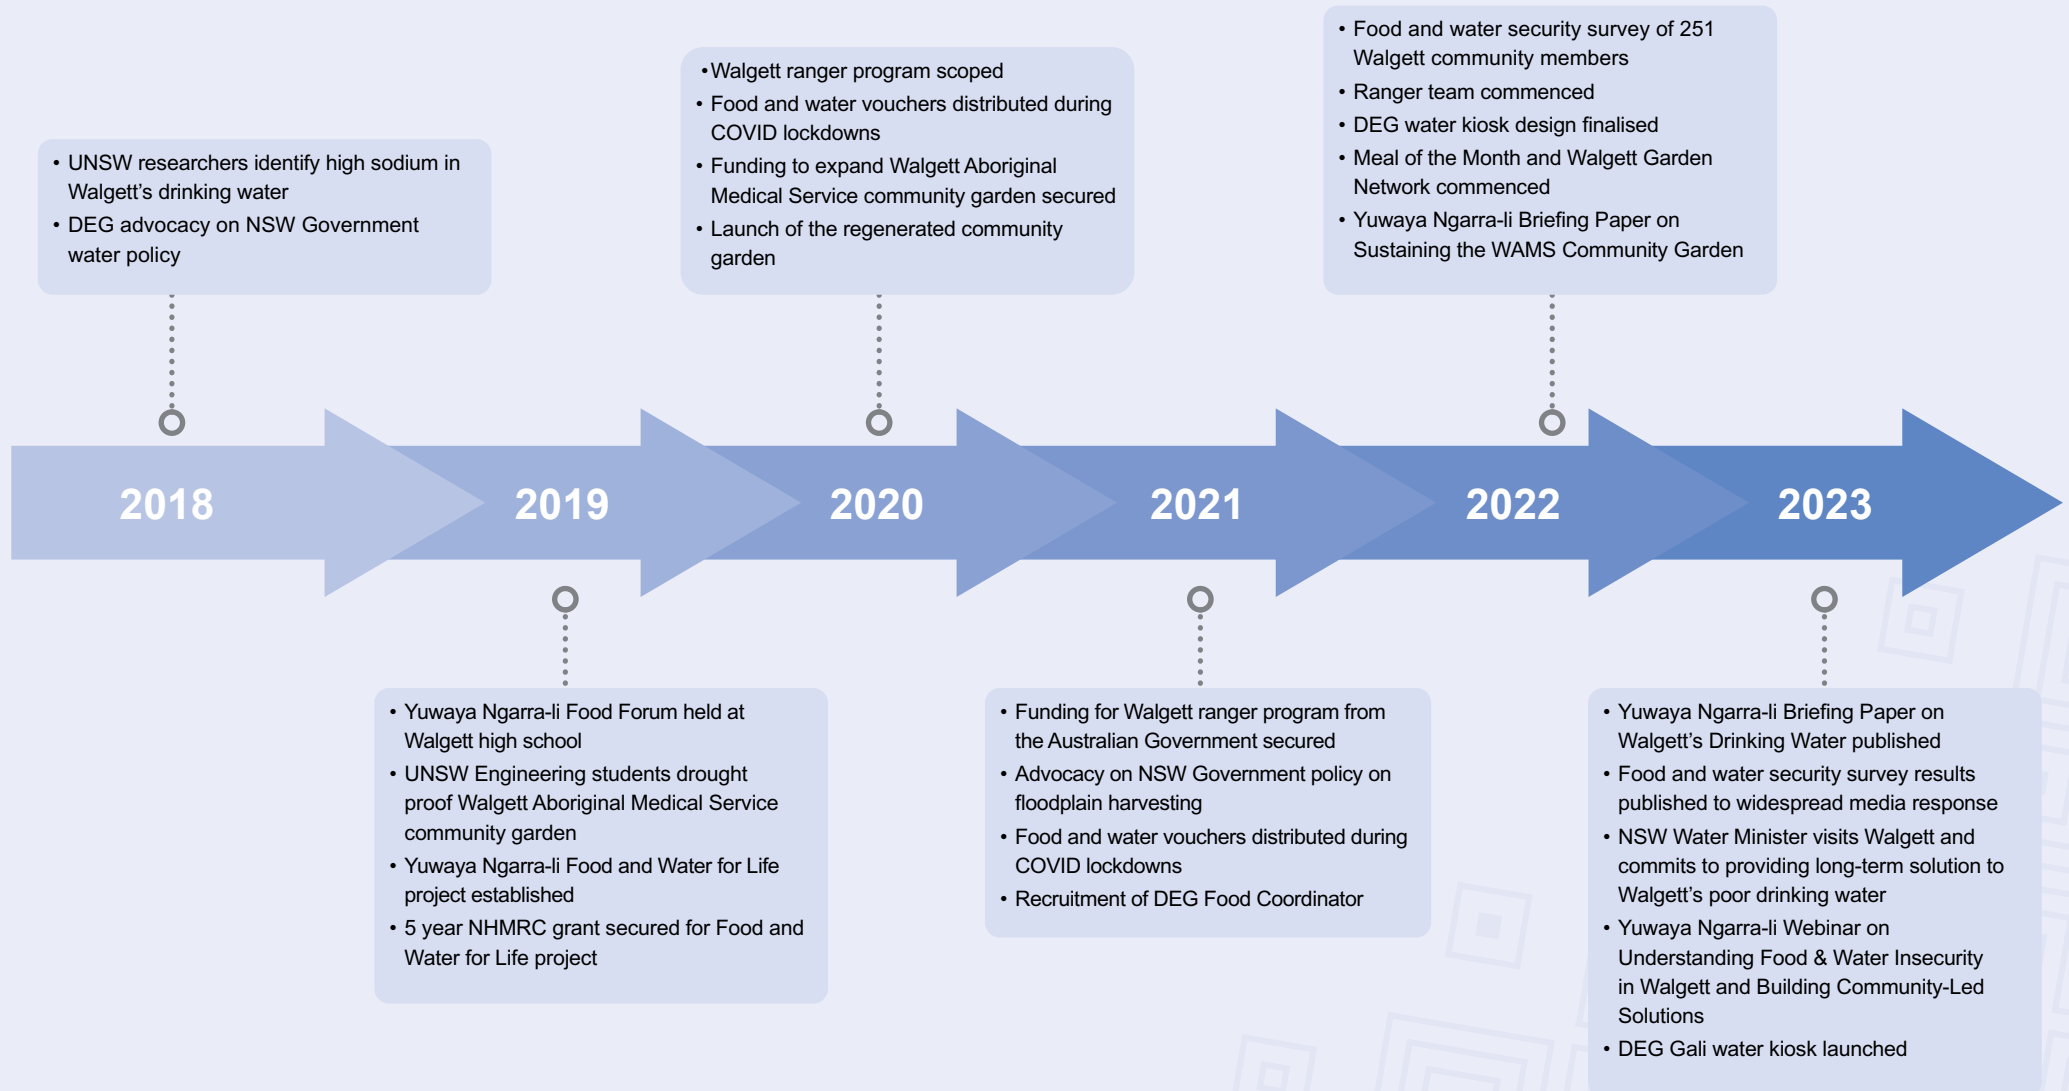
2018

• UNSW researchers identify high sodium in Walgett's drinking water
• DEG advocacy on NSW Government water policy

2019

• Yuwaya Ngarra-li Food Forum held at Walgett high school
• UNSW Engineering students drought proof Walgett Aboriginal Medical Service community garden
• Yuwaya Ngarra-li Food and Water for Life project established
• 5 year NHMRC grant secured for Food and Water for Life project

2020

• Walgett ranger program scoped
• Food and water vouchers distributed during COVID lockdowns
• Funding to expand Walgett Aboriginal Medical Service community garden secured
• Launch of the regenerated community garden

2021

• Funding for Walgett ranger program from the Australian Government secured
• Advocacy on NSW Government policy on floodplain harvesting
• Food and water vouchers distributed during COVID lockdowns
• Recruitment of DEG Food Coordinator

2022

• Food and water security survey of 251 Walgett community members
• Ranger team commenced
• DEG water kiosk design finalised
• Meal of the Month and Walgett Garden Network commenced
• Yuwaya Ngarra-li Briefing Paper on Sustaining the WAMS Community Garden

2023

• Yuwaya Ngarra-li Briefing Paper on Walgett's Drinking Water published
• Food and water security survey results published to widespread media response
• NSW Water Minister visits Walgett and commits to providing long-term solution to Walgett's poor drinking water
• Yuwaya Ngarra-li Webinar on Understanding Food & Water Insecurity in Walgett and Building Community-Led Solutions
• DEG Gali water kiosk launched